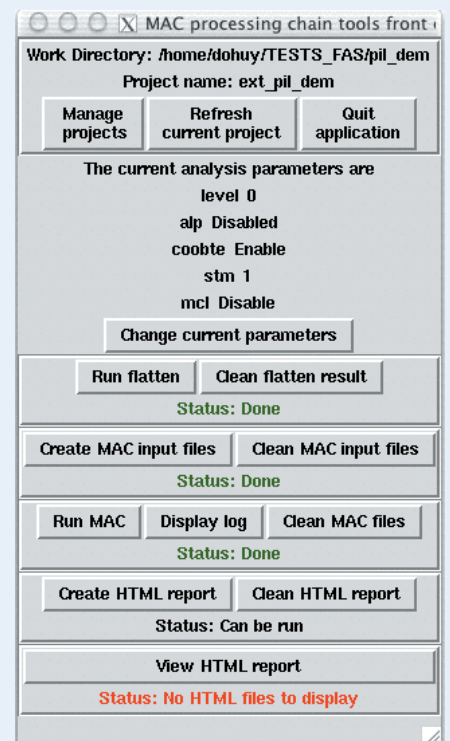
MAC processing chain tools front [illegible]

Work Directory: /home/dohuy/TESTS_FAS/pil_dem

Project name: ext_pil_dem

Manage projects

Refresh current project

Quit application

The current analysis parameters are

level 0

alp Disabled

coobte Enable

stm 1

mcl Disable

Change current parameters

Run flatten

Clean flatten result

Status: Done

Create MAC input files

Clean MAC input files

Status: Done

Run MAC

Display log

Clean MAC files

Status: Done

Create HTML report

Clean HTML report

Status: Can be run

View HTML report

Status: No HTML files to display